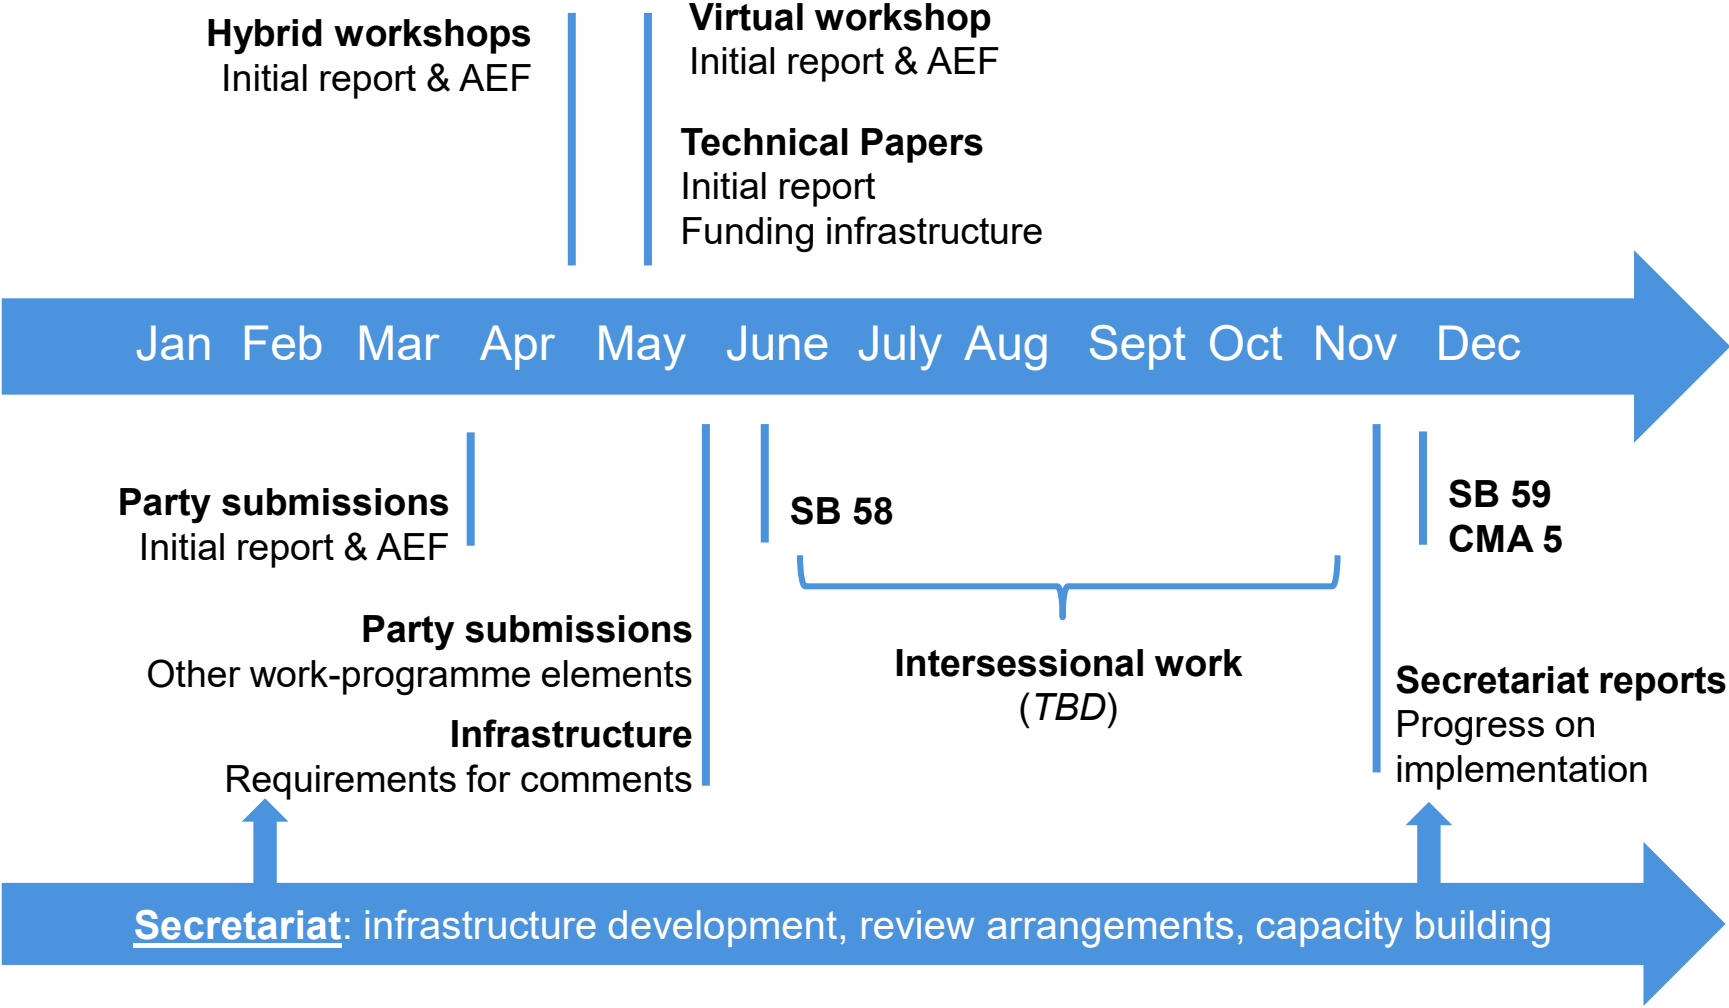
**Hybrid workshops**
Initial report & AEF

**Virtual workshop**
Initial report & AEF

**Technical Papers**
Initial report
Funding infrastructure

Jan Feb Mar Apr May June July Aug Sept Oct Nov Dec

**Party submissions**
Initial report & AEF

**SB 58**

**SB 59**
**CMA 5**

**Party submissions**
Other work-programme elements

**Infrastructure**
Requirements for comments

**Intersessional work**
(*TBD*)

**Secretariat reports**
Progress on implementation

**Secretariat**: infrastructure development, review arrangements, capacity building